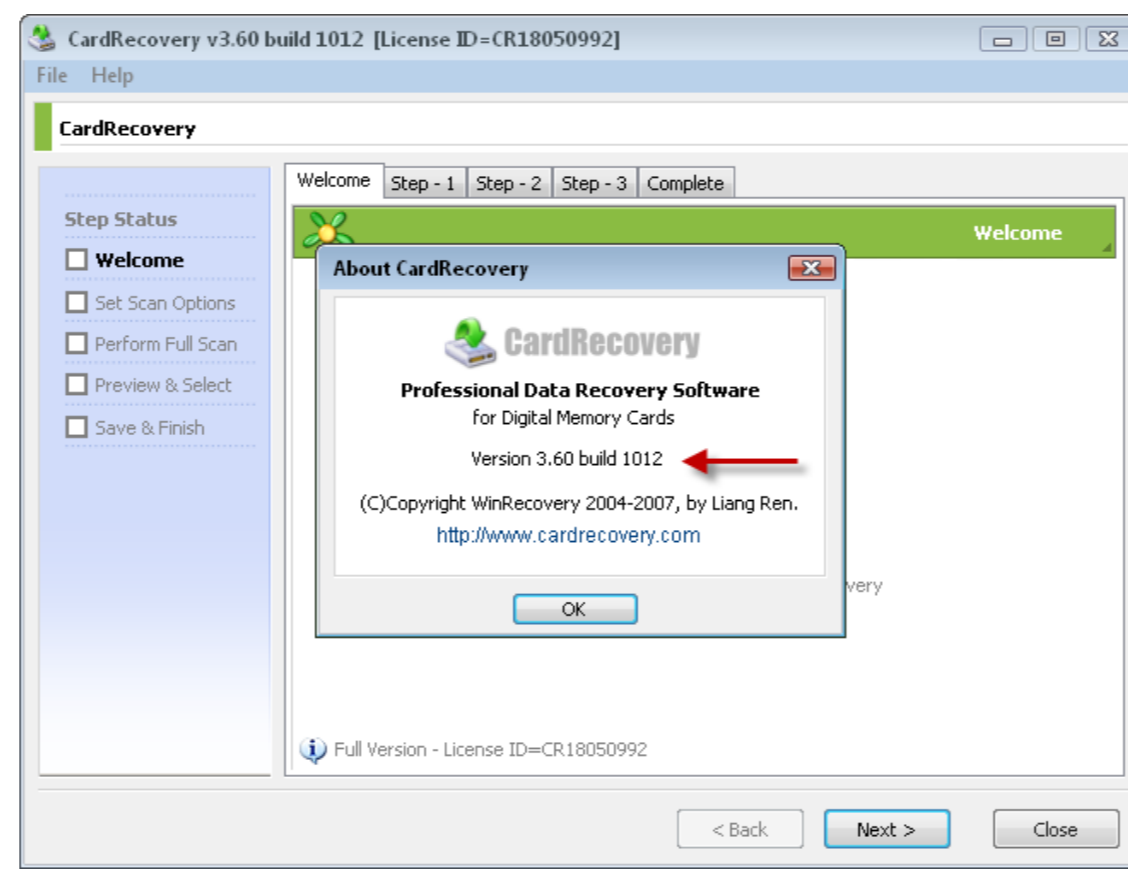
CardRecovery v3.60 build 1012 [License ID=CR18050992]

File Help

CardRecovery

Welcome | Step - 1 | Step - 2 | Step - 3 | Complete

Step Status

Welcome

Set Scan Options

Perform Full Scan

Preview & Select

Save & Finish

Welcome

About CardRecovery

CardRecovery

Professional Data Recovery Software

for Digital Memory Cards

Version 3.60 build 1012

(C)Copyright WinRecovery 2004-2007, by Liang Ren.

http://www.cardrecovery.com

OK

very

Full Version - License ID=CR18050992

< Back

Next >

Close